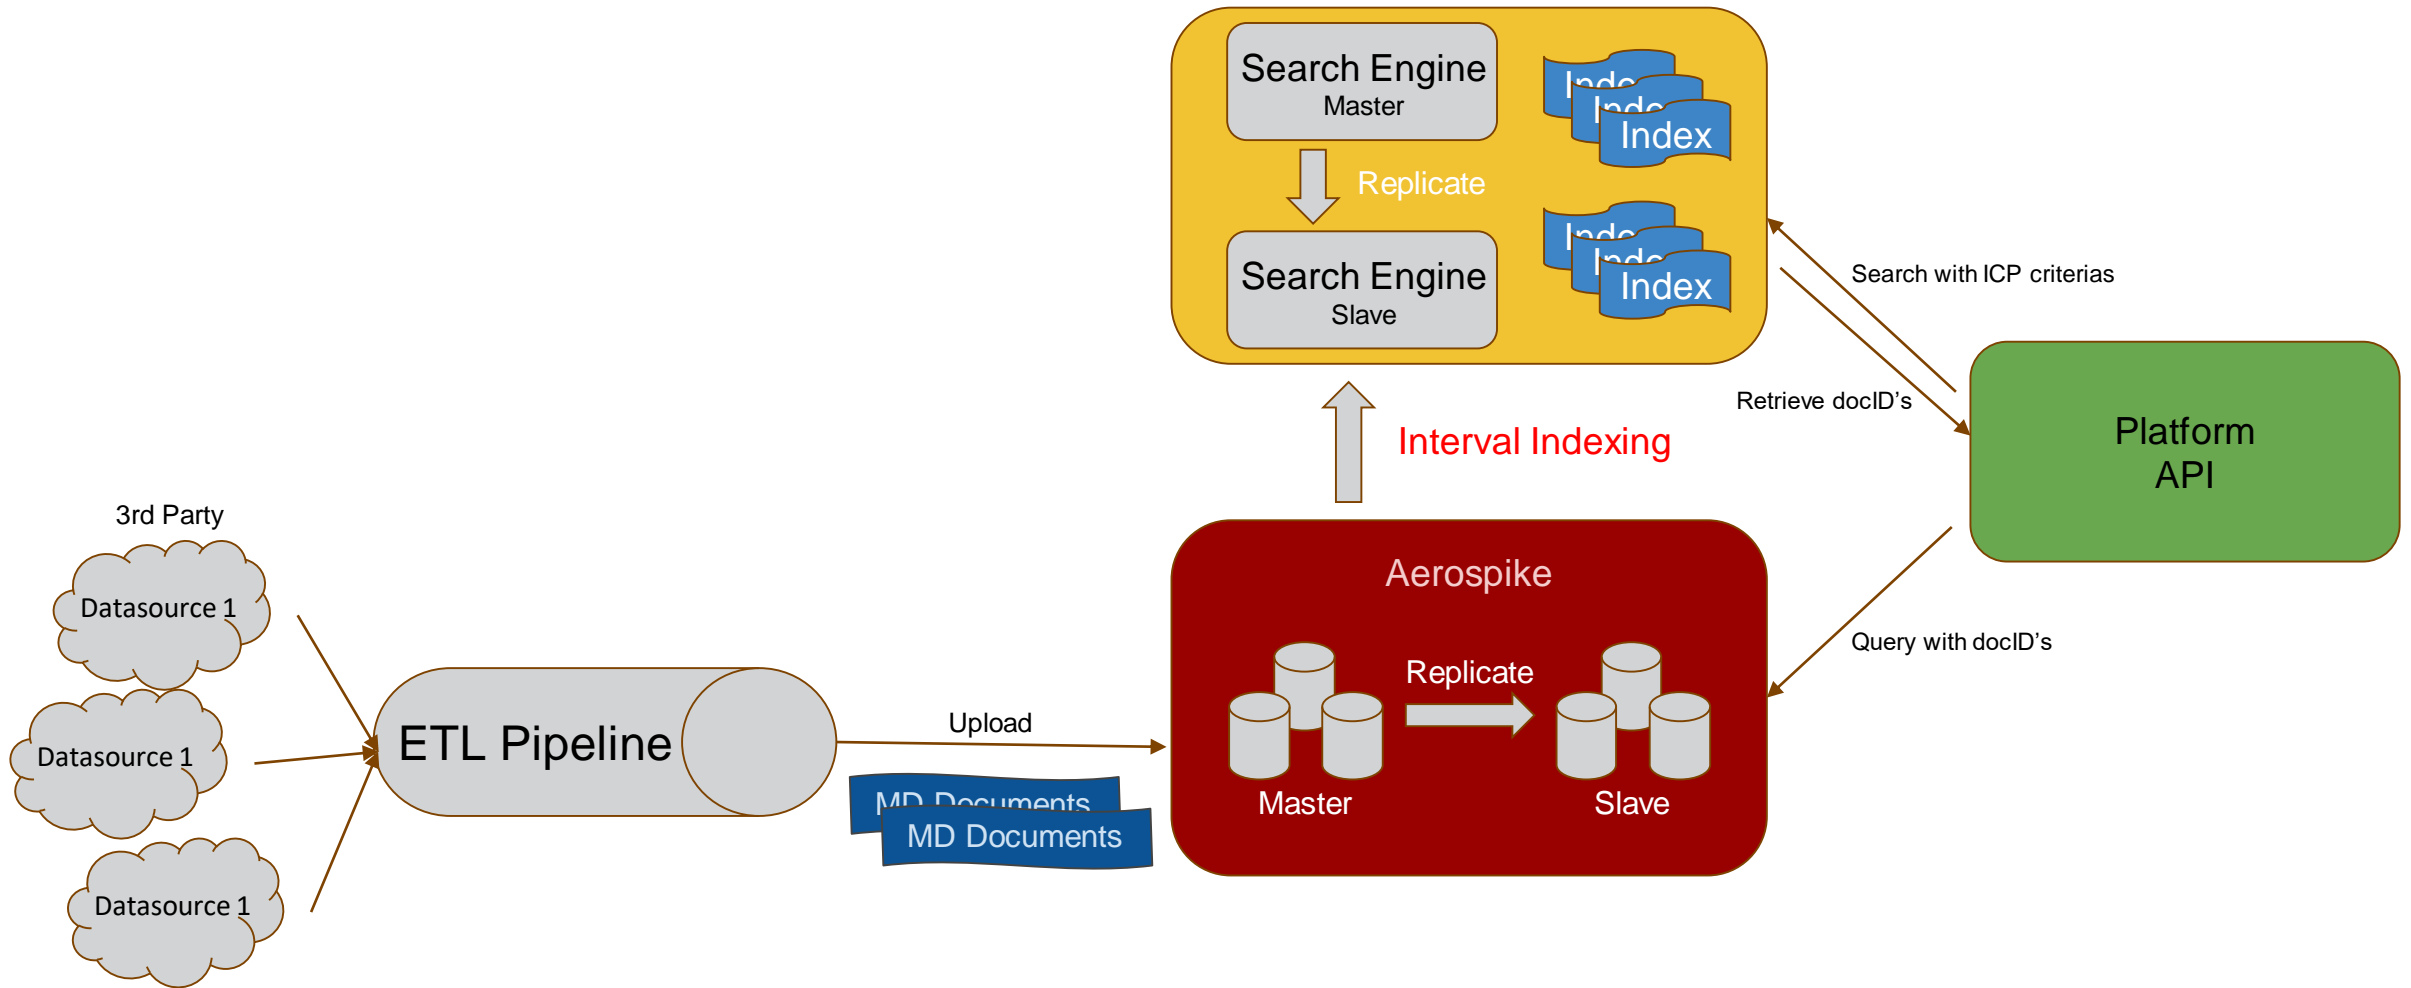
Search Engine
Master

Index

Replicate

Search Engine
Slave

Index

Search with ICP criterias

Retrieve docID's

Platform
API

Interval Indexing

3rd Party

Datasource 1

Datasource 1

Datasource 1

ETL Pipeline

Upload

MD Documents

Aerospike

Replicate

Master

Slave

Query with docID's